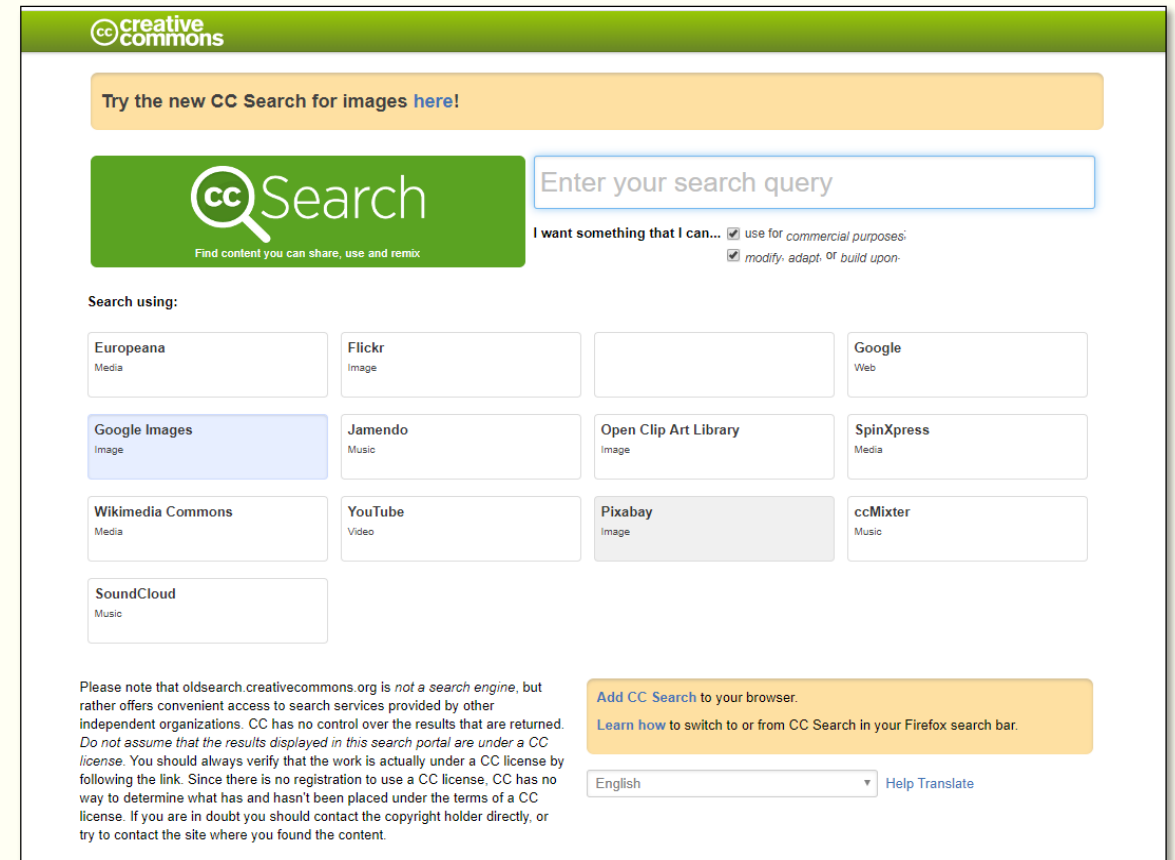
creative commons

Try the new CC Search for images here!

CC Search

Find content you can share, use and remix

Enter your search query

I want something that I can... use for commercial purposes; modify, adapt, or build upon.

Search using:

| Europeana Media | Flickr Image | | Google Web |
|---|---|---|---|
| Google Images Image | Jamendo Music | Open Clip Art Library Image | SpinXpress Media |
| Wikimedia Commons Media | YouTube Video | Pixabay Image | ccMixter Music |
| SoundCloud Music | | | |

Please note that oldsearch.creativecommons.org is not a search engine, but rather offers convenient access to search services provided by other independent organizations. CC has no control over the results that are returned. Do not assume that the results displayed in this search portal are under a CC license. You should always verify that the work is actually under a CC license by following the link. Since there is no registration to use a CC license, CC has no way to determine what has and hasn't been placed under the terms of a CC license. If you are in doubt you should contact the copyright holder directly, or try to contact the site where you found the content.

Add CC Search to your browser.

Learn how to switch to or from CC Search in your Firefox search bar.

English

Help Translate